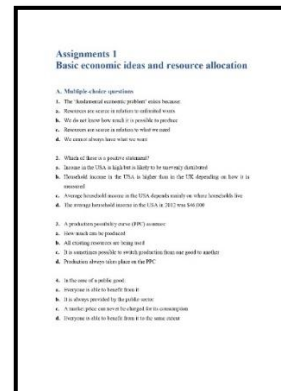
Assignments 1
Basic economic ideas and resource allocation

A. Multiple choice questions

1. The 'fundamental economic problem' arises because:
a. Resources are scarce in relation to unlimited wants
b. We do not know how much it is possible to produce
c. Resources are scarce in relation to what we need
d. We cannot always have what we want

2. Which of these is a positive statement?
a. Income in the USA is high but is likely to be unevenly distributed
b. Household income in the USA is higher than in the UK depending on how it is measured
c. Average household income in the USA depends mainly on where households live
d. The average household income in the USA in 2012 was $46,000

3. A production possibility curve (PPC) assumes:
a. How much can be produced
b. All existing resources are being used
c. It is sometimes possible to switch production from one good to another
d. Production always takes place on the PPC

4. In the case of a public good:
a. Everyone is able to benefit from it
b. It is always provided by the public sector
c. A market price can never be charged for its consumption
d. Everyone is able to benefit from it to the same extent